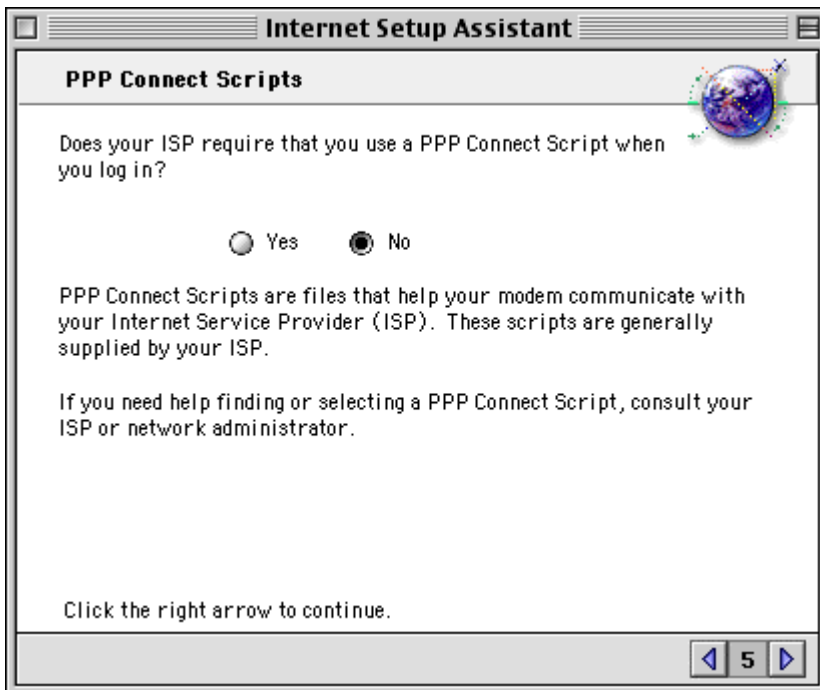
Internet Setup Assistant

PPP Connect Scripts

Does your ISP require that you use a PPP Connect Script when you log in?

Yes No

PPP Connect Scripts are files that help your modem communicate with your Internet Service Provider (ISP). These scripts are generally supplied by your ISP.

If you need help finding or selecting a PPP Connect Script, consult your ISP or network administrator.

Click the right arrow to continue.

5